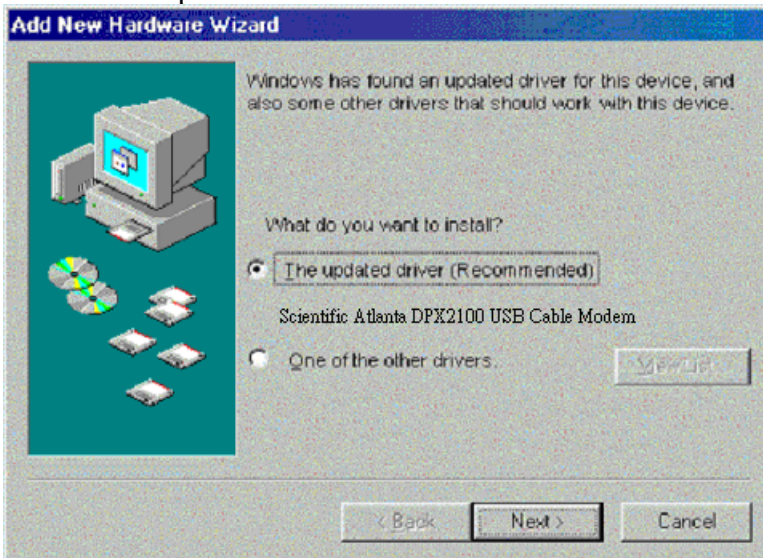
Add New Hardware Wizard

Windows has found an updated driver for this device, and also some other drivers that should work with this device.

What do you want to install?

The updated driver (Recommended)

Scientific Atlanta DPX2100 USB Cable Modem

One of the other drivers.

View List...

< Back

Next >

Cancel